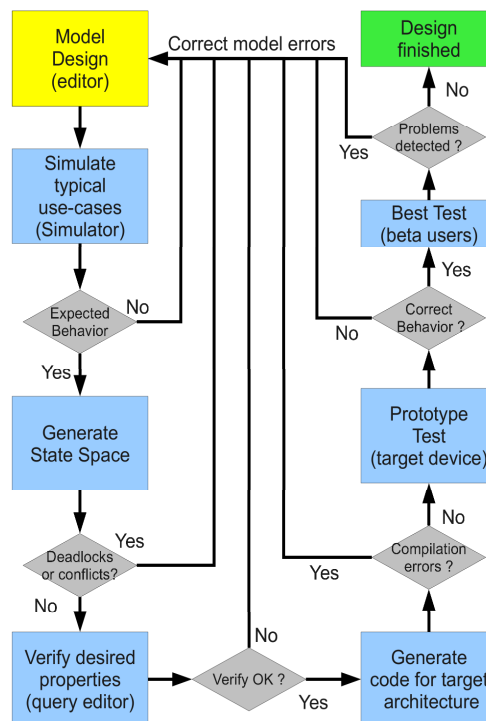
Model Design (editor)

Correct model errors

Design finished

No

Problems detected ?

Yes

Simulate typical use-cases (Simulator)

Best Test (beta users)

Yes

Expected Behavior

No

Correct Behavior ?

No

Yes

Generate State Space

Prototype Test (target device)

No

Yes

Deadlocks or conflicts?

Compilation errors ?

Yes

No

No

Verify desired properties (query editor)

Verify OK ?

Yes

Generate code for target architecture